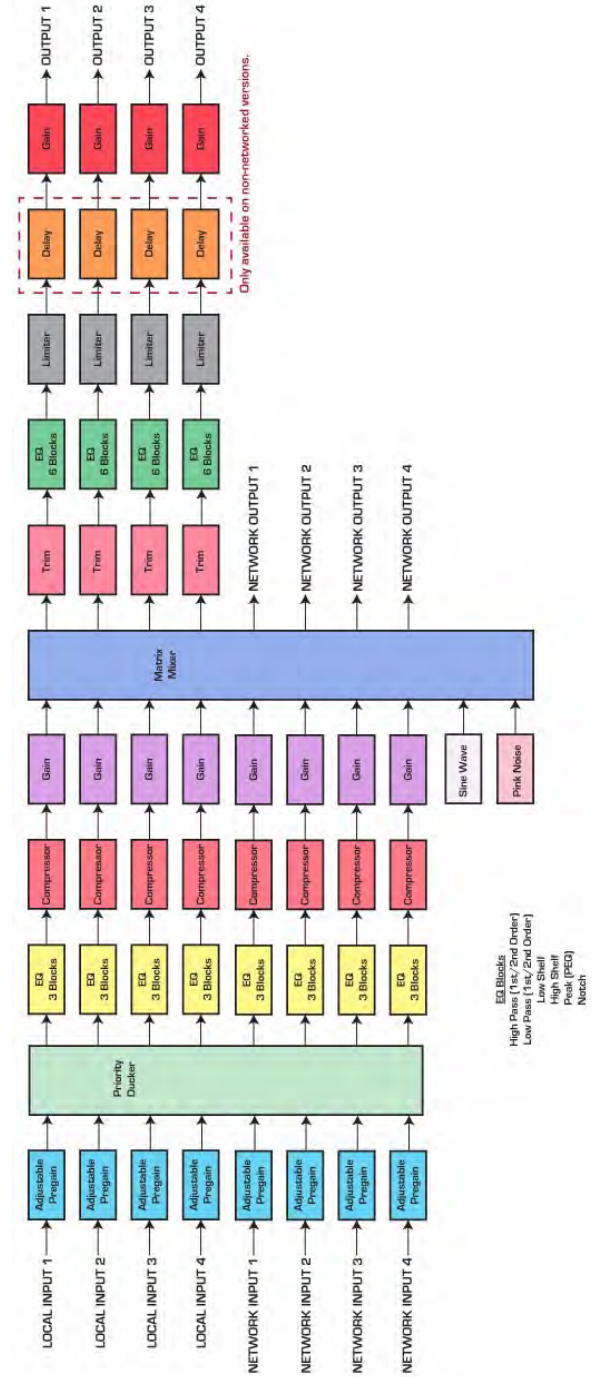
LOCAL INPUT 1
LOCAL INPUT 2
LOCAL INPUT 3
LOCAL INPUT 4
NETWORK INPUT 1
NETWORK INPUT 2
NETWORK INPUT 3
NETWORK INPUT 4

Adjustable Pregain
Adjustable Pregain
Adjustable Pregain
Adjustable Pregain
Adjustable Pregain
Adjustable Pregain
Adjustable Pregain
Adjustable Pregain

Priority Ducker

EQ 3 Blocks
EQ 3 Blocks
EQ 3 Blocks
EQ 3 Blocks
EQ 3 Blocks
EQ 3 Blocks
EQ 3 Blocks
EQ 3 Blocks

Compressor
Compressor
Compressor
Compressor
Compressor
Compressor
Compressor
Compressor

Gain
Gain
Gain
Gain
Gain
Gain
Gain
Gain

Sine Wave
Pink Noise

Matrix Mixer

NETWORK OUTPUT 1
NETWORK OUTPUT 2
NETWORK OUTPUT 3
NETWORK OUTPUT 4

Trim
Trim
Trim
Trim

EQ 6 Blocks
EQ 6 Blocks
EQ 6 Blocks
EQ 6 Blocks

Limiter
Limiter
Limiter
Limiter

Delay
Delay
Delay
Delay

Only available on non-networked versions.

Gain
Gain
Gain
Gain

OUTPUT 1
OUTPUT 2
OUTPUT 3
OUTPUT 4

EQ Blocks
High Pass (1st/2nd Order)
Low Pass (1st/2nd Order)
Low Shelf
High Shelf
Peak (PEQ)
Notch